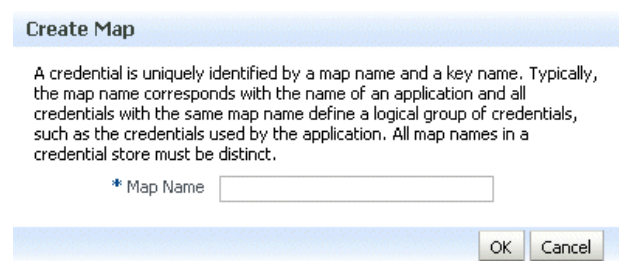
Create Map

A credential is uniquely identified by a map name and a key name. Typically, the map name corresponds with the name of an application and all credentials with the same map name define a logical group of credentials, such as the credentials used by the application. All map names in a credential store must be distinct.

* Map Name

OK Cancel